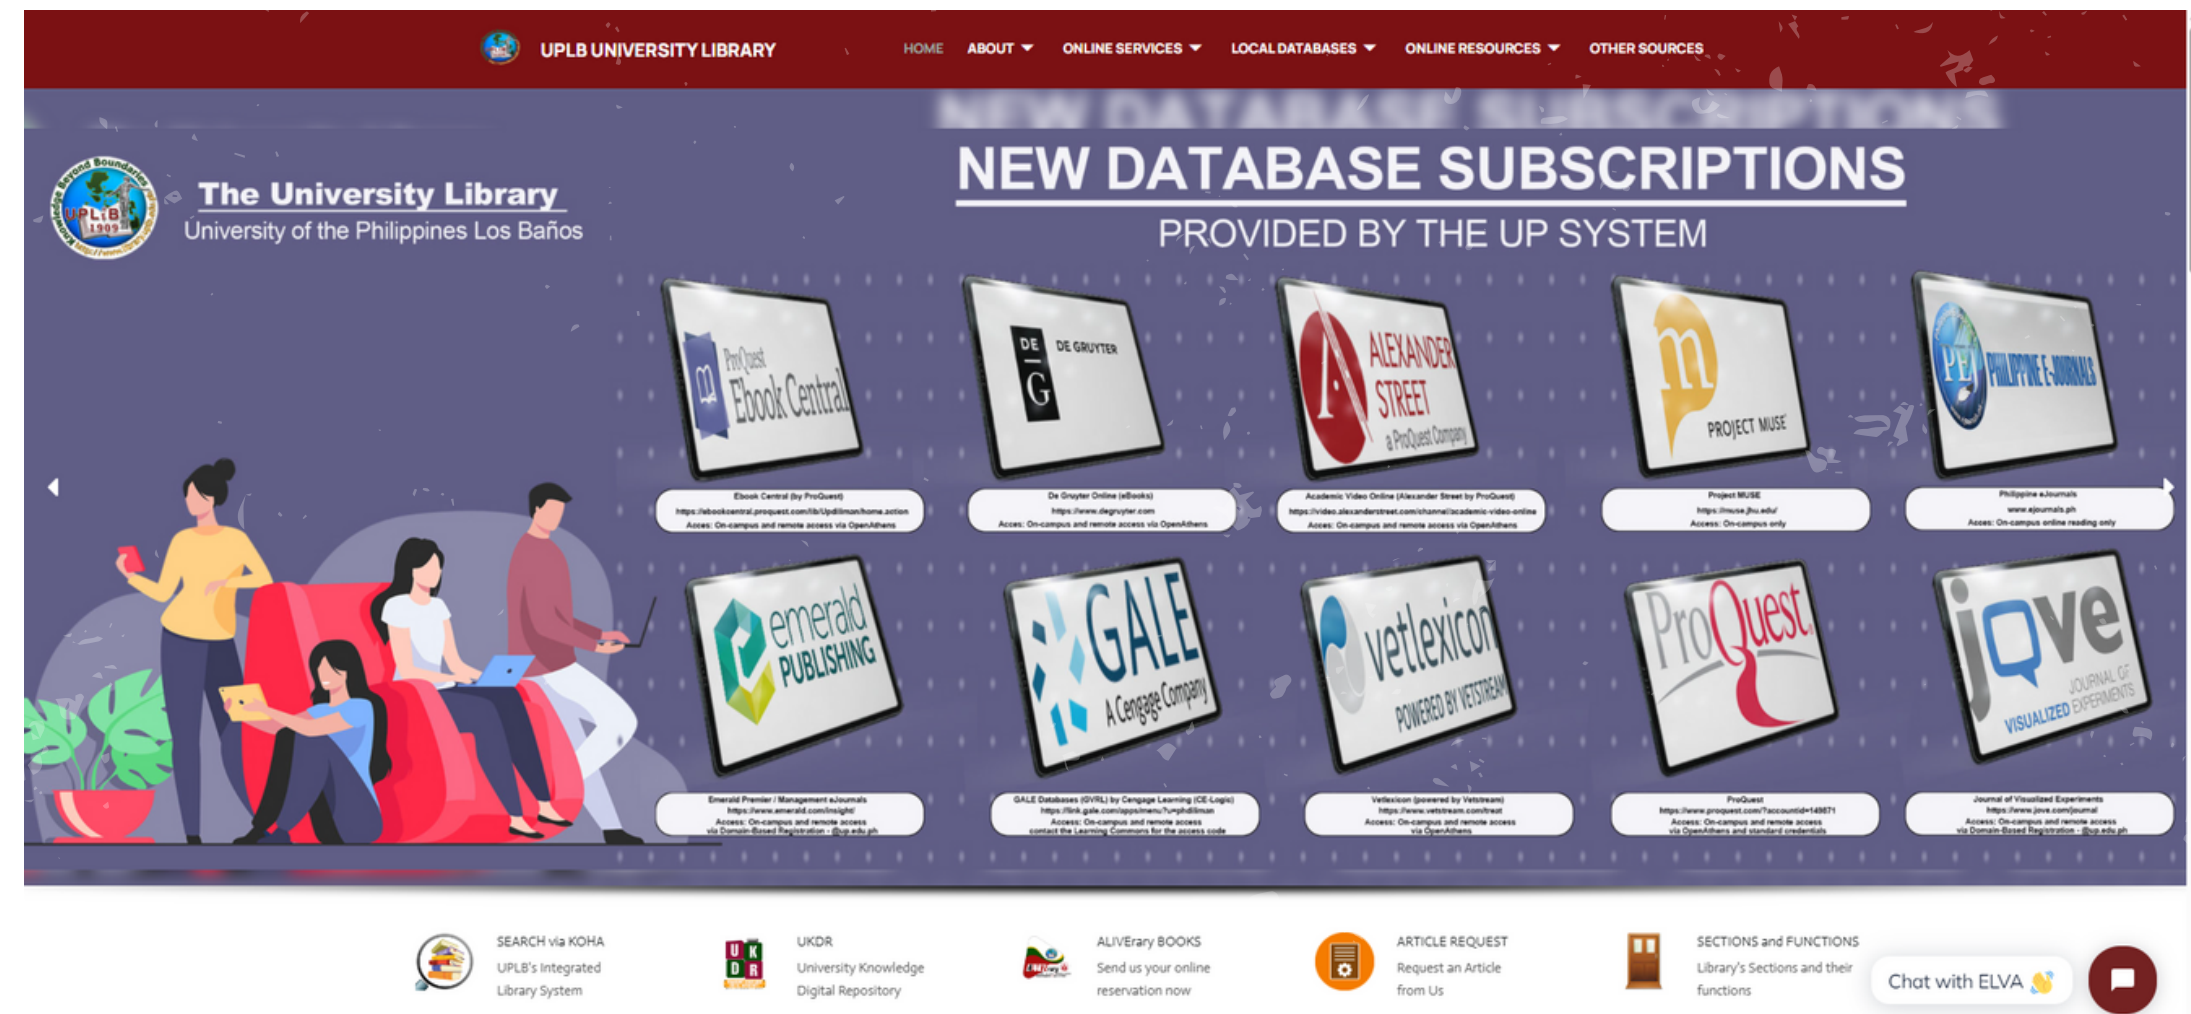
UPLB UNIVERSITY LIBRARY

HOME ABOUT ▼ ONLINE SERVICES ▼ LOCAL DATABASES ▼ ONLINE RESOURCES ▼ OTHER SOURCES

Knowledge Beyond Boundaries UPLIB 1909

The University Library
University of the Philippines Los Baños

NEW DATABASE SUBSCRIPTIONS
PROVIDED BY THE UP SYSTEM

ProQuest Ebook Central

Ebook Central (by ProQuest)
https://ebookcentral.proquest.com/lib/Updiliman/home.action
Acces: On-campus and remote access via OpenAthens

DE G DE GRUYTER

De Gruyter Online (eBooks)
https://www.degruyter.com
Acces: On-campus and remote access via OpenAthens

ALEXANDER STREET a ProQuest Company

Academic Video Online (Alexander Street by ProQuest)
https://video.alexanderstreet.com/channel/academic-video-online
Acces: On-campus and remote access via OpenAthens

m PROJECT MUSE

Project MUSE
https://muse.jhu.edu/
Access: On-campus only

PEJ PHILIPPINE E-JOURNALS

Philippine eJournals
www.ejournals.ph
Acces: On-campus online reading only

emerald PUBLISHING

Emerald Premier / Management eJournals
https://www.emerald.com/insight/
Access: On-campus and remote access
via Domain-Based Registration - @up.edu.ph

GALE A Cengage Company

GALE Databases (GVRL) by Cengage Learning (CE-Logic)
https://link.gale.com/apps/menu?u=phdiliman
Access: On-campus and remote access
contact the Learning Commons for the access code

vetlexicon POWERED BY VETSTREAM

Vetlexicon (powered by Vetstream)
https://www.vetstream.com/treat
Access: On-campus and remote access
via OpenAthens

ProQuest

ProQuest
https://www.proquest.com/?accountid=149871
Access: On-campus and remote access
via OpenAthens and standard credentials

jove JOURNAL OF VISUALIZED EXPERIMENTS

Journal of Visualized Experiments
https://www.jove.com/journal
Access: On-campus and remote access
via Domain-Based Registration - @up.edu.ph

SEARCH via KOHA
UPLB's Integrated Library System

UKDR
University Knowledge Digital Repository

ALIVErary BOOKS
Send us your online reservation now

ARTICLE REQUEST
Request an Article from Us

SECTIONS and FUNCTIONS
Library's Sections and their functions

Chat with ELVA